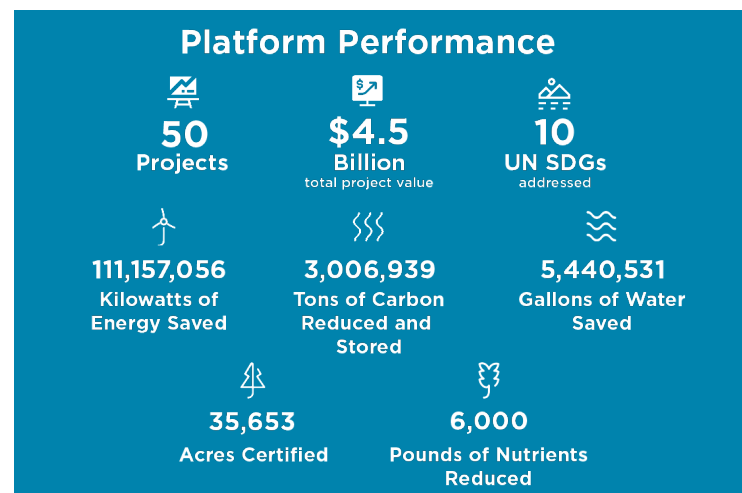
Platform Performance

50
Projects

$4.5
Billion
total project value

10
UN SDGs
addressed

111,157,056
Kilowatts of Energy Saved

3,006,939
Tons of Carbon Reduced and Stored

5,440,531
Gallons of Water Saved

35,653
Acres Certified

6,000
Pounds of Nutrients Reduced